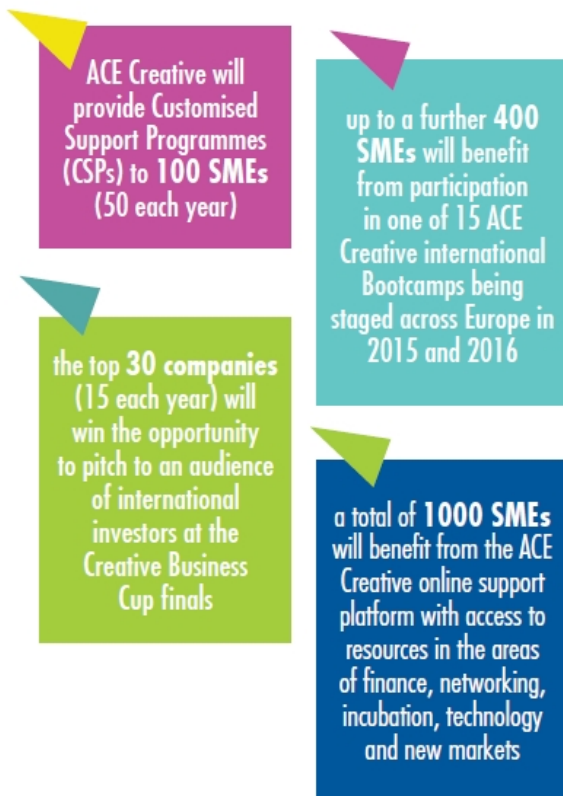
ACE Creative will provide Customised Support Programmes (CSPs) to 100 SMEs (50 each year)

up to a further 400 SMEs will benefit from participation in one of 15 ACE Creative international Bootcamps being staged across Europe in 2015 and 2016

the top 30 companies (15 each year) will win the opportunity to pitch to an audience of international investors at the Creative Business Cup finals

a total of 1000 SMEs will benefit from the ACE Creative online support platform with access to resources in the areas of finance, networking, incubation, technology and new markets